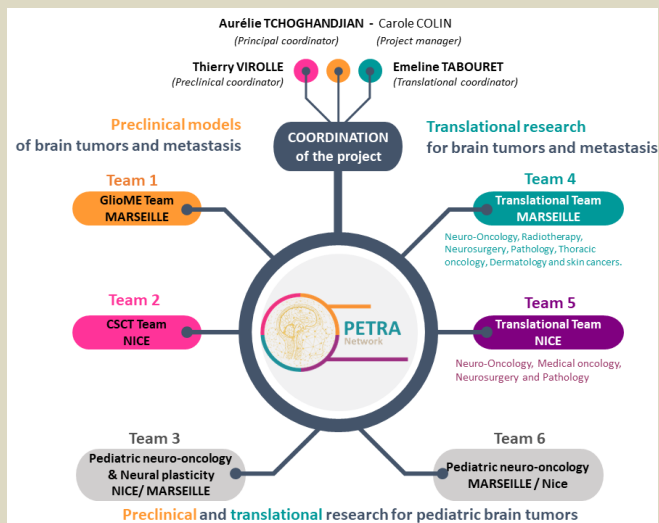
Aurélie TCHOGHANDJIAN - Carole COLIN
(Principal coordinator) (Project manager)

Thierry VIROLLE
(Preclinical coordinator)

Emeline TABOURET
(Translational coordinator)

Preclinical models
of brain tumors and metastasis

COORDINATION
of the project

Translational research
for brain tumors and metastasis

Team 1
GlioME Team
MARSEILLE

Team 4
Translational Team
MARSEILLE

Neuro-Oncology, Radiotherapy, Neurosurgery, Pathology, Thoracic oncology, Dermatology and skin cancers.

Team 2
CSCT Team
NICE

PETRA
Network

Team 5
Translational Team
NICE

Neuro-Oncology, Medical oncology, Neurosurgery and Pathology

Team 3
Pediatric neuro-oncology
& Neural plasticity
NICE/ MARSEILLE

Team 6
Pediatric neuro-oncology
MARSEILLE / Nice

Preclinical and translational research for pediatric brain tumors